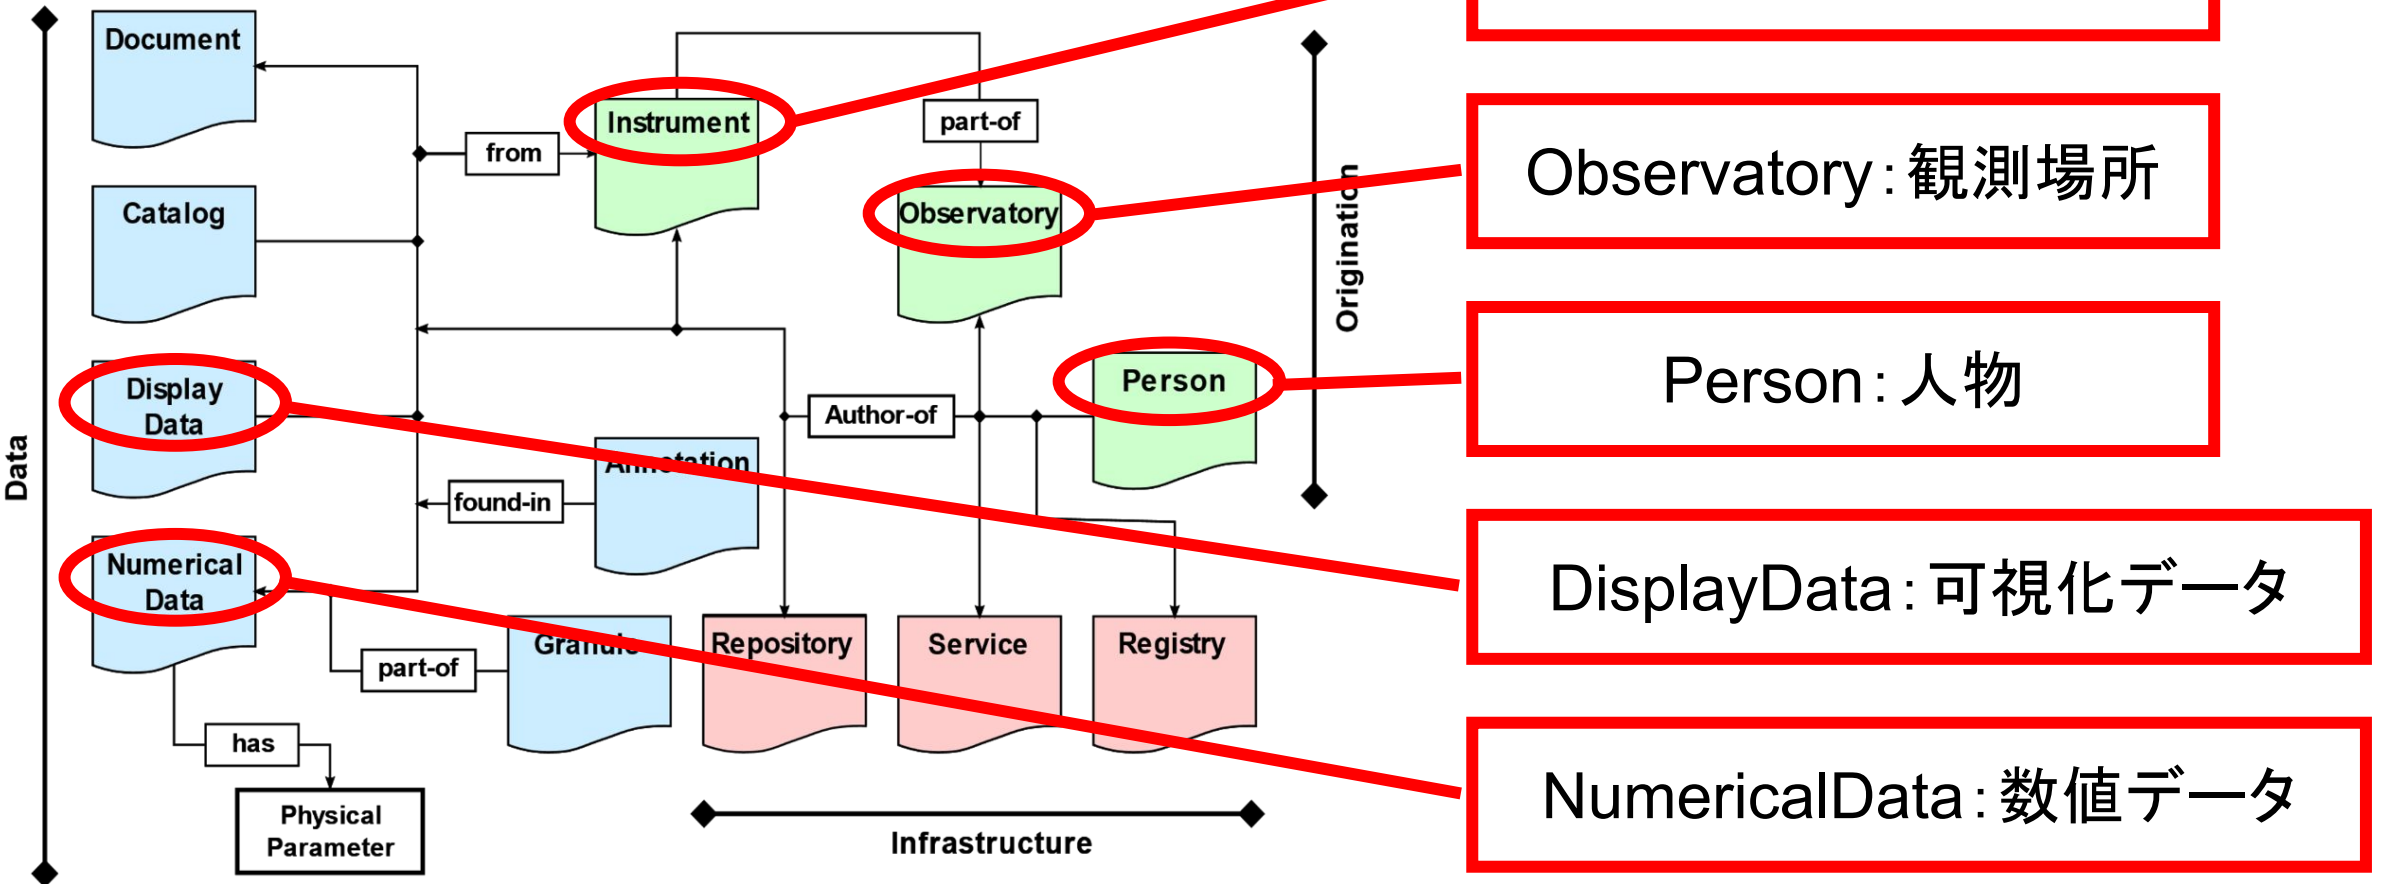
Data

Document

Catalog

Display Data

Numerical Data

from

Instrument

part-of

Observatory

Person

Author-of

Annotation

found-in

part-of

Granule

Repository

Service

Registry

has

Physical Parameter

Infrastructure

Origination

Observatory : 観測場所

Person : 人物

DisplayData : 可視化データ

NumericalData : 数値データ